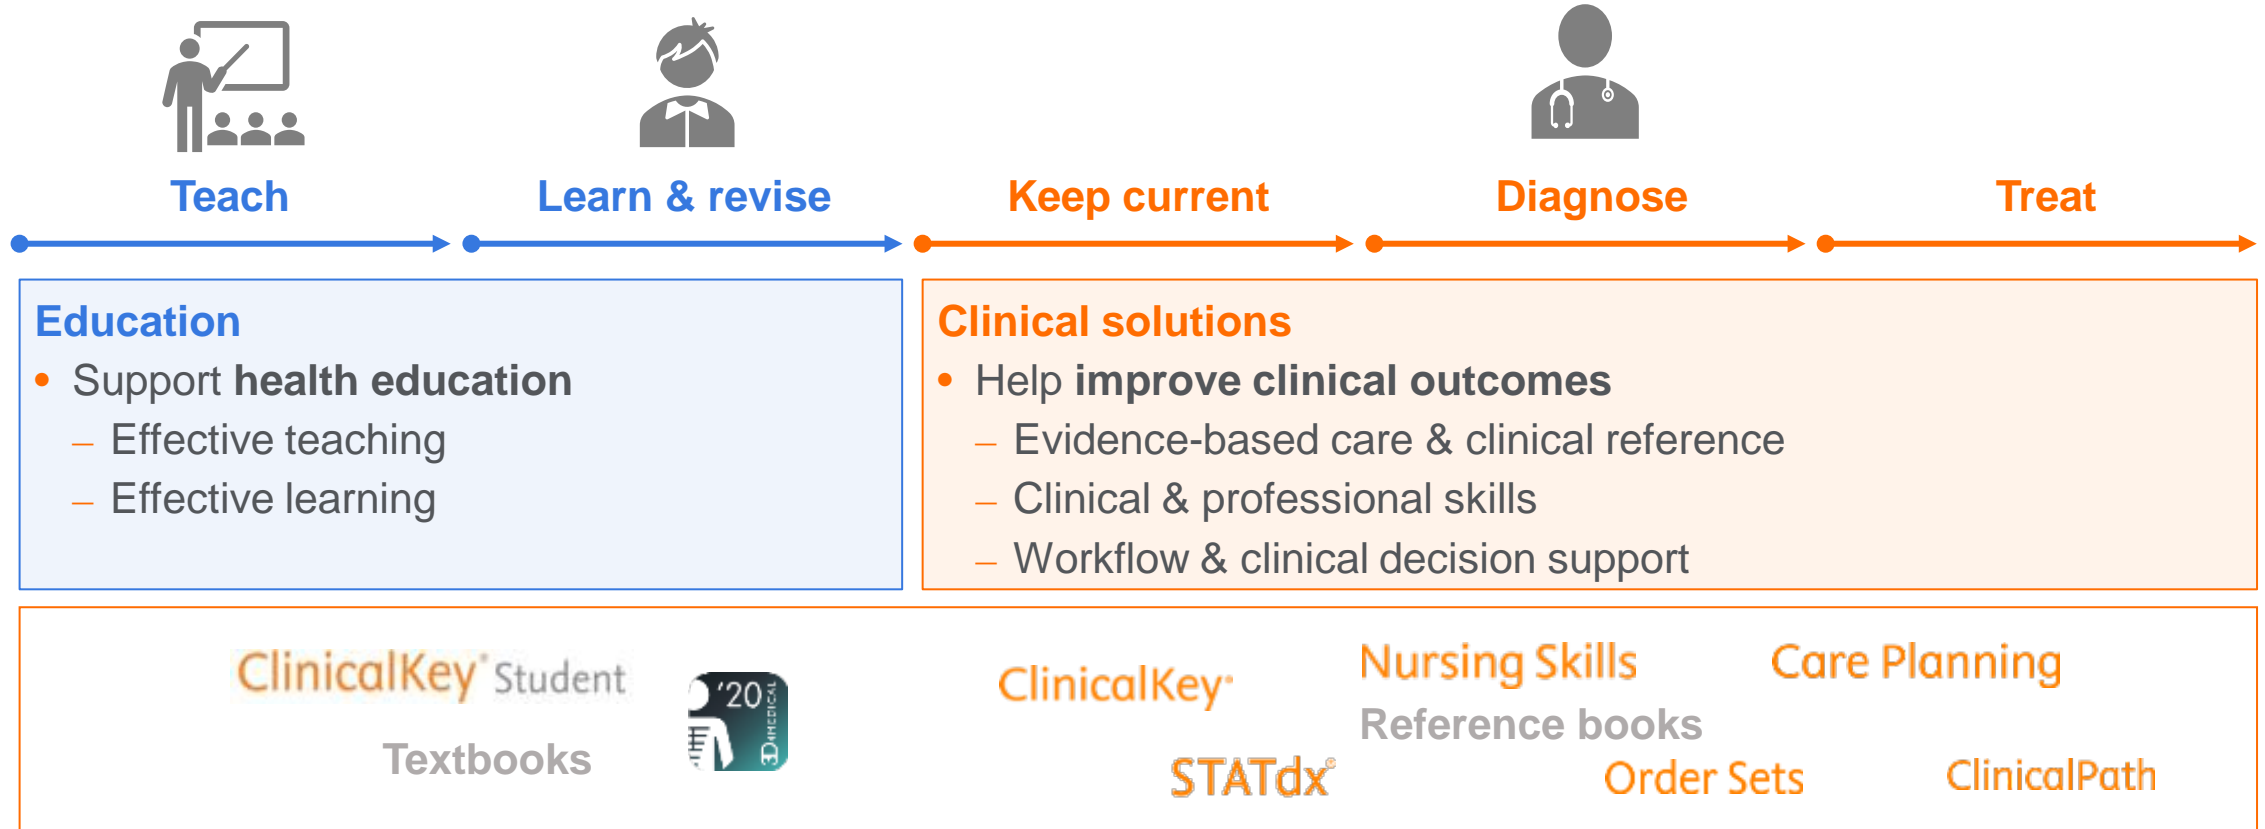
Teach

Learn & revise

Keep current

Diagnose

Treat

Education

• Support **health education**

– Effective teaching

– Effective learning

Clinical solutions

• Help **improve clinical outcomes**

– Evidence-based care & clinical reference

– Clinical & professional skills

– Workflow & clinical decision support

ClinicalKey® Student

'20 3D4MEDICAL

Textbooks

ClinicalKey®

Nursing Skills

Care Planning

Reference books

STATdx®

Order Sets

ClinicalPath